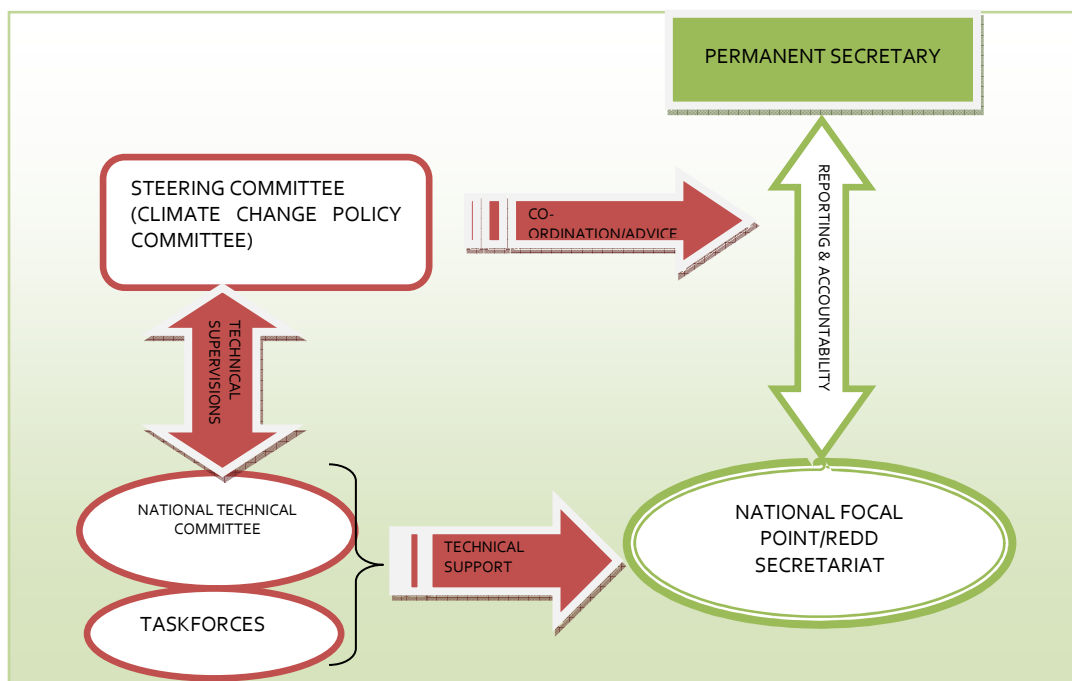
PERMANENT SECRETARY

STEERING COMMITTEE (CLIMATE CHANGE POLICY COMMITTEE)

CO-ORDINATION/ADVICE

REPORTING & ACCOUNTABILITY

TECHNICAL SUPERVISIONS

NATIONAL TECHNICAL COMMITTEE

TECHNICAL SUPPORT

NATIONAL FOCAL POINT/REDD SECRETARIAT

TASKFORCES